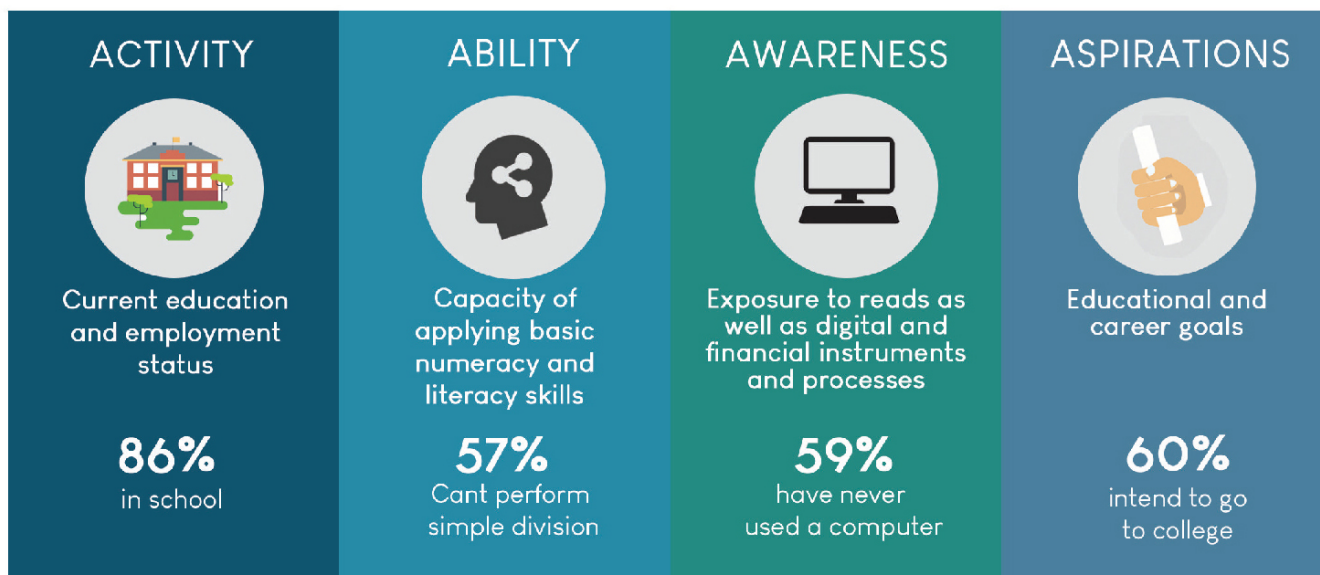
ACTIVITY

Current education and employment status

86%
in school

ABILITY

Capacity of applying basic numeracy and literacy skills

57%
Cant perform simple division

AWARENESS

Exposure to reads as well as digital and financial instruments and processes

59%
have never used a computer

ASPIRATIONS

Educational and career goals

60%
intend to go to college